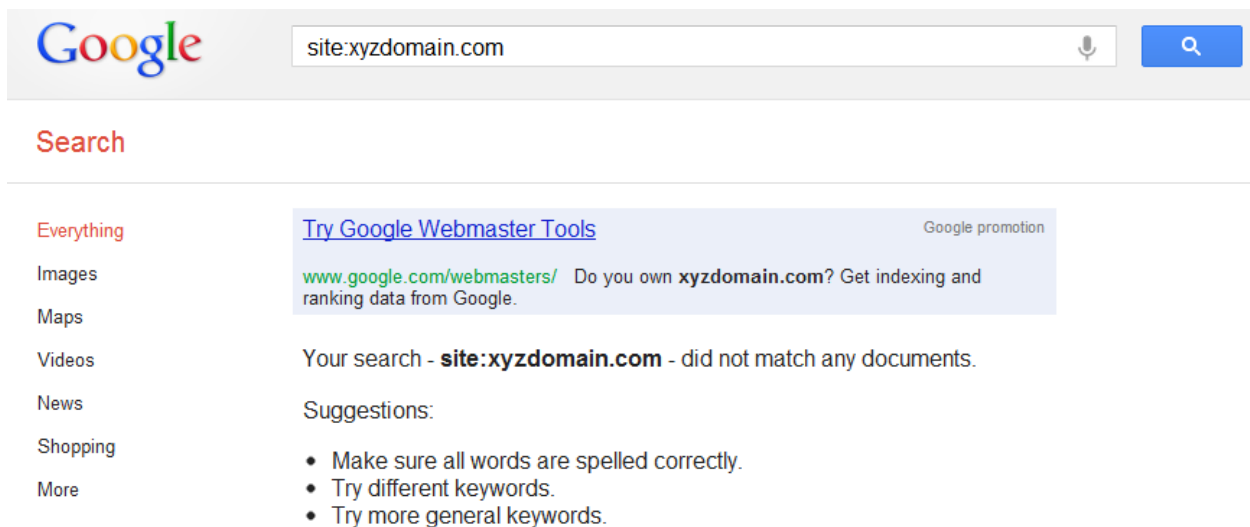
Google

site:xyzdomain.com

Search

Everything
Images
Maps
Videos
News
Shopping
More

Try Google Webmaster Tools

Google promotion

www.google.com/webmasters/ Do you own **xyzdomain.com**? Get indexing and ranking data from Google.

Your search - **site:xyzdomain.com** - did not match any documents.

Suggestions:

- Make sure all words are spelled correctly.
- Try different keywords.
- Try more general keywords.